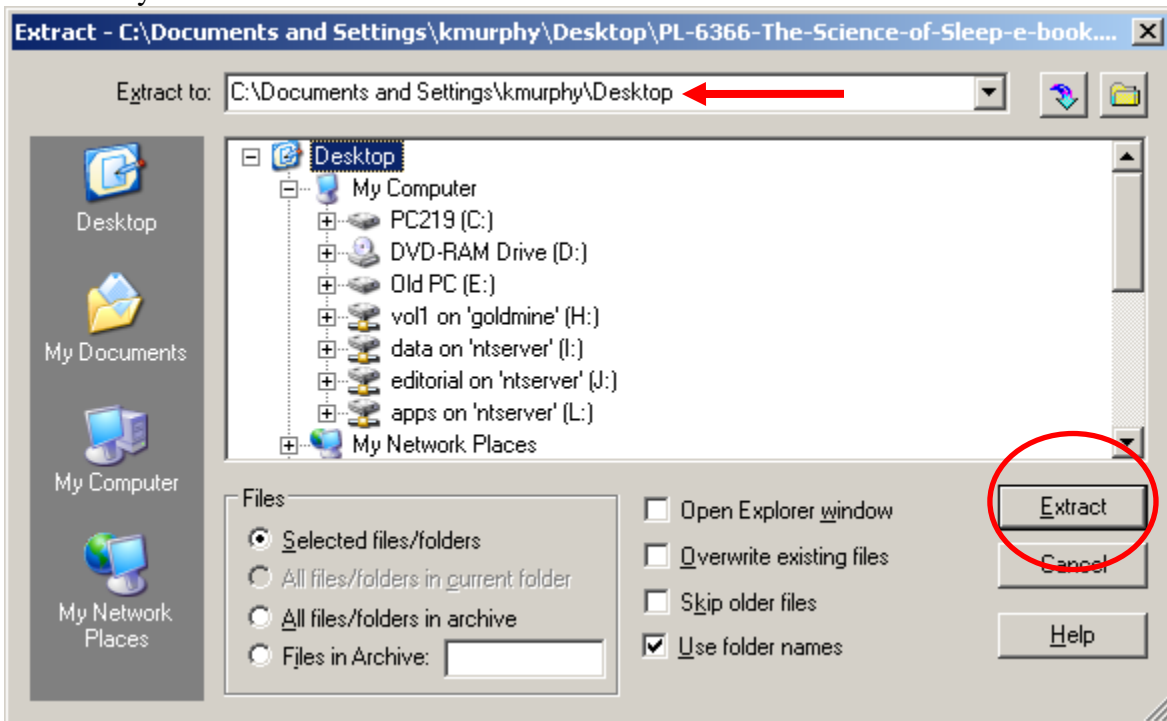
Extract - C:\Documents and Settings\kmurphy\Desktop\PL-6366-The-Science-of-Sleep-e-book....

Extract to: C:\Documents and Settings\kmurphy\Desktop

Desktop
My Documents
My Computer
My Network Places

Desktop
My Computer
PC219 (C:)
DVD-RAM Drive (D:)
Old PC (E:)
vol1 on 'goldmine' (H:)
data on 'ntserver' (I:)
editorial on 'ntserver' (J:)
apps on 'ntserver' (L:)
My Network Places

Files
Selected files/folders
All files/folders in current folder
All files/folders in archive
Files in Archive:

Open Explorer window
Overwrite existing files
Skip older files
Use folder names

Extract
Cancel
Help